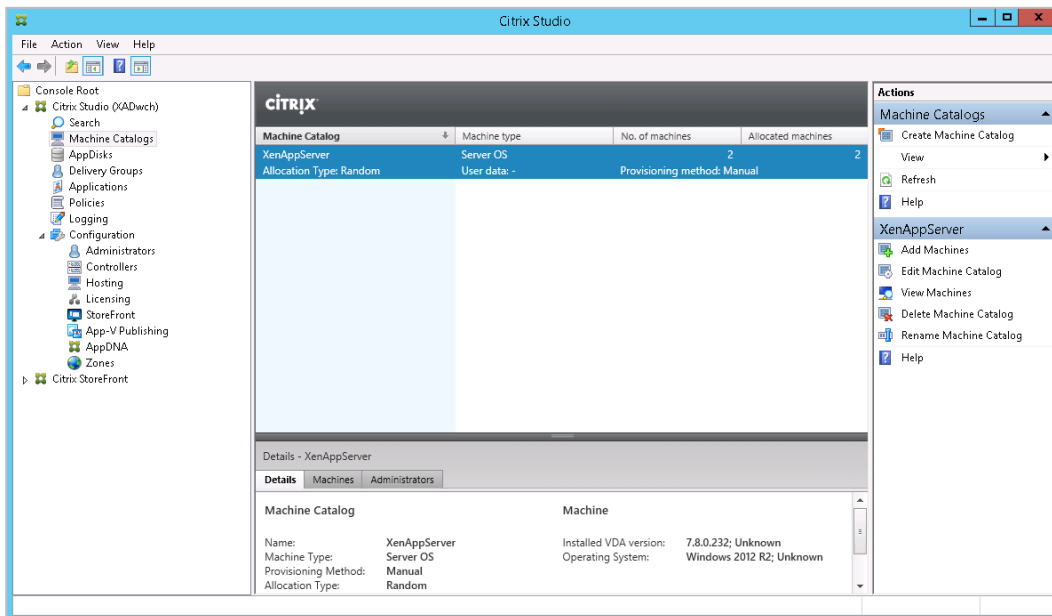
Citrix Studio

File Action View Help

Console Root
Citrix Studio (XADwch)
Search
Machine Catalogs
AppDisks
Delivery Groups
Applications
Policies
Logging
Configuration
Administrators
Controllers
Hosting
Licensing
StoreFront
App-V Publishing
AppDNA
Zones
Citrix StoreFront

CITRIX

| Machine Catalog | Machine type | No. of machines | Allocated machines |
|---|---|---|---|
| XenAppServer | Server OS | 2 | 2 |
| Allocation Type: Random | User data: - | Provisioning method: Manual | |

Details - XenAppServer

Details Machines Administrators

Machine Catalog

Name: XenAppServer
Machine Type: Server OS
Provisioning Method: Manual
Allocation Type: Random

Machine

Installed VDA version: 7.8.0.232; Unknown
Operating System: Windows 2012 R2; Unknown

Actions
Machine Catalogs
Create Machine Catalog
View
Refresh
Help
XenAppServer
Add Machines
Edit Machine Catalog
View Machines
Delete Machine Catalog
Rename Machine Catalog
Help